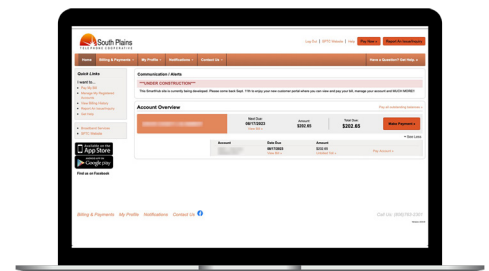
South Plains
TELEPHONE COOPERATIVE

Log Out | SPTC Website | Help  Pay Now  Report An Issue/Outage

Home  Billing & Payments  My Profile  Notifications  Contact Us  Have a Question? Get Help

Quick Links
I want to...
Pay My Bill
Manage My Registered Accounts
View Billing History
Report An Issue/Outage
Get Help

Broadband Services
SPTC Website

Available on the App Store
GET IT ON Google play

Find us on Facebook

Communication / Alerts
***UNDER CONSTRUCTION***
This SmartHub site is currently being developed. Please come back Sept. 11th to enjoy your new customer portal where you can view and pay your bill, manage your account and MUCH MORE!!

Account Overview  Pay all outstanding balances

Next Due 08/17/2023 View Bill  Amount $202.65  Total Due $202.65  Make Payment

View Links

| Account | Date Due | Amount | |
|---|---|---|---|
| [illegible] | 08/17/2023 View Bill | $202.65 | Pay Account |

Billing & Payments  My Profile  Notifications  Contact Us

Call Us: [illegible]